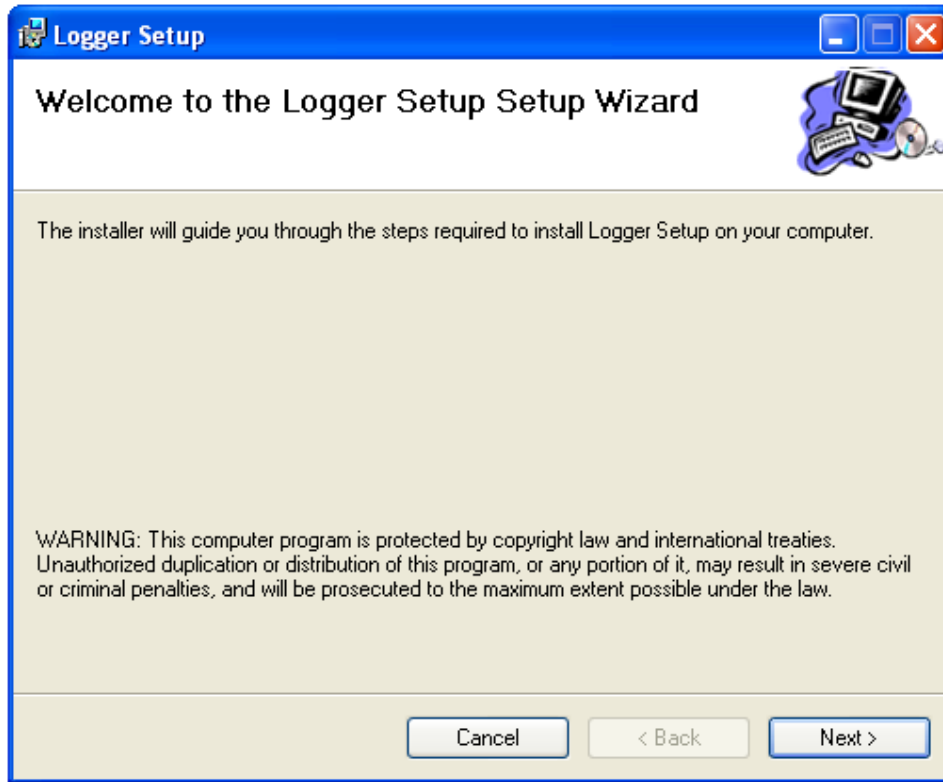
Logger Setup

Welcome to the Logger Setup Setup Wizard

The installer will guide you through the steps required to install Logger Setup on your computer.

WARNING: This computer program is protected by copyright law and international treaties. Unauthorized duplication or distribution of this program, or any portion of it, may result in severe civil or criminal penalties, and will be prosecuted to the maximum extent possible under the law.

Cancel
< Back
Next >